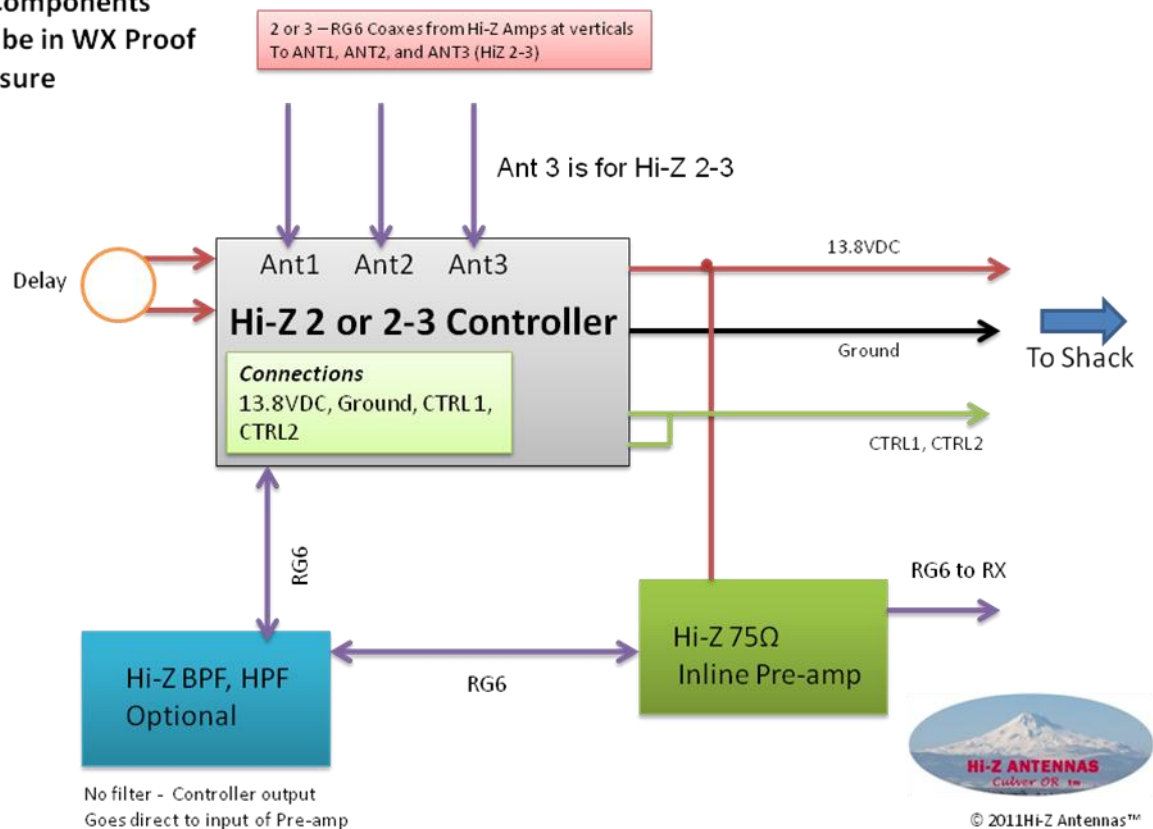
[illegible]omponents
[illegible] be in WX Proof
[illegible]sure

2 or 3 – RG6 Coaxes from Hi-Z Amps at verticals
To ANT1, ANT2, and ANT3 (HiZ 2-3)

Ant 3 is for Hi-Z 2-3

Delay

Ant1 Ant2 Ant3

Hi-Z 2 or 2-3 Controller

*Connections*
13.8VDC, Ground, CTRL 1, CTRL2

13.8VDC

Ground

To Shack

CTRL1, CTRL2

RG6

RG6 to RX

Hi-Z 75Ω
Inline Pre-amp

Hi-Z BPF, HPF
Optional

RG6

No filter - Controller output
Goes direct to input of Pre-amp

HI-Z ANTENNAS
Culver OR tm

© 2011Hi-Z Antennas™